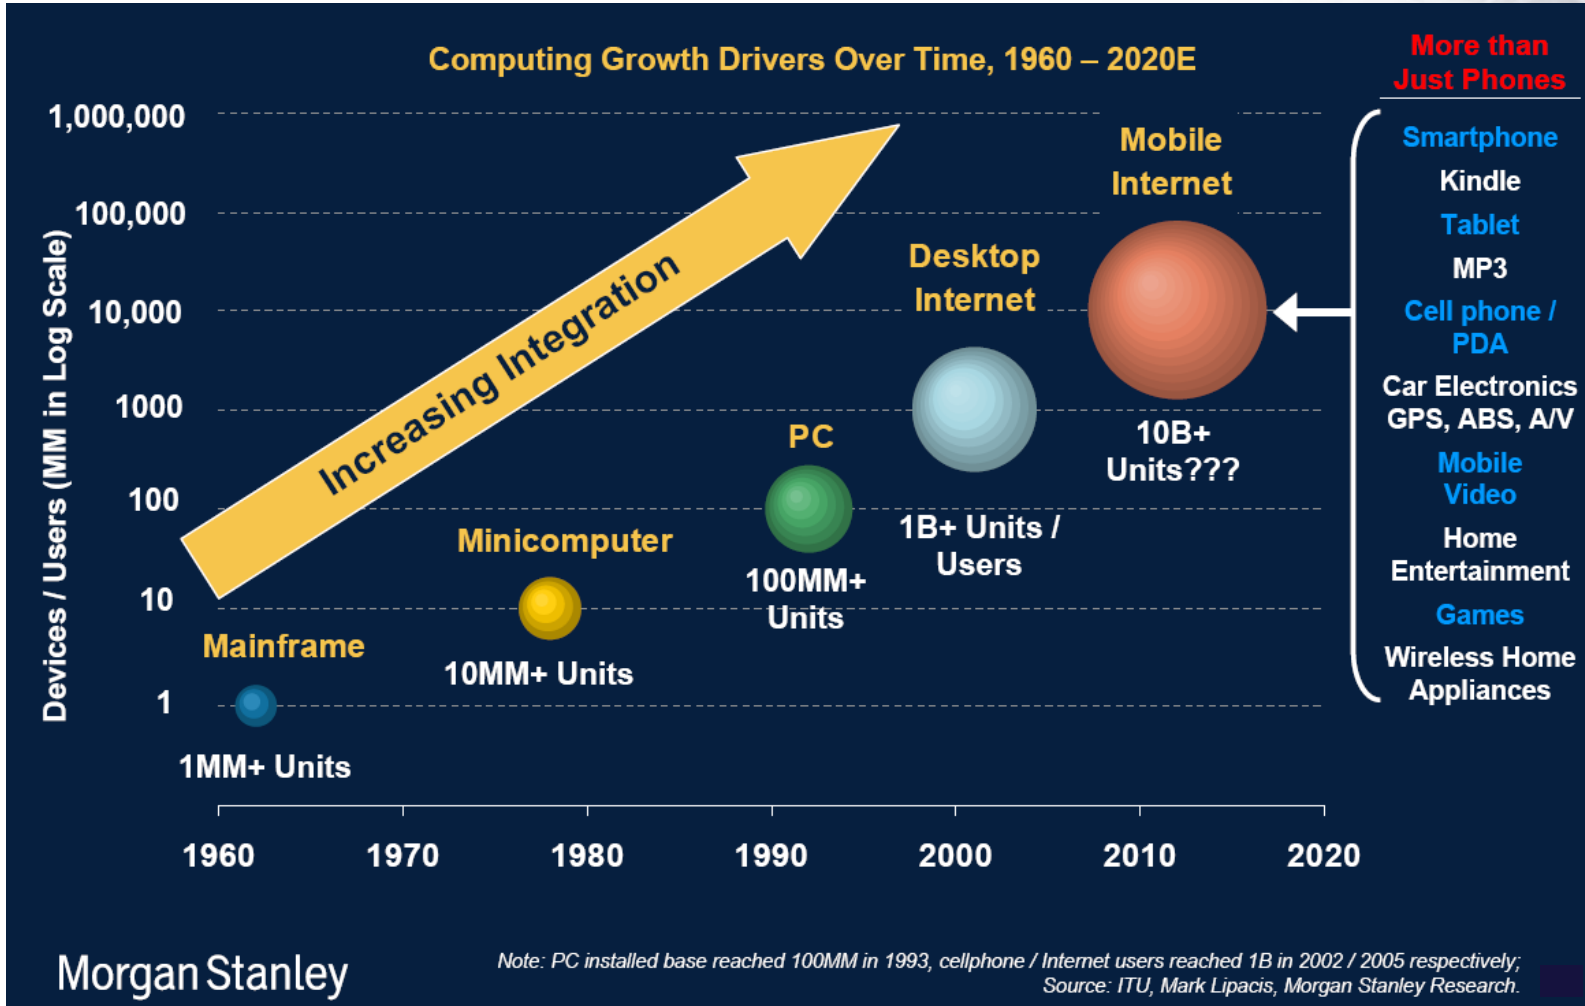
Computing Growth Drivers Over Time, 1960 – 2020E

More than Just Phones

Devices / Users (MM in Log Scale)

1,000,000
100,000
10,000
1000
100
10
1

Increasing Integration

Mainframe
1MM+ Units

Minicomputer
10MM+ Units

PC
100MM+ Units

Desktop Internet
1B+ Units / Users

Mobile Internet
10B+ Units???

Smartphone
Kindle
Tablet
MP3
Cell phone / PDA
Car Electronics GPS, ABS, A/V
Mobile Video
Home Entertainment
Games
Wireless Home Appliances

1960 1970 1980 1990 2000 2010 2020

Morgan Stanley

Note: PC installed base reached 100MM in 1993, cellphone / Internet users reached 1B in 2002 / 2005 respectively; Source: ITU, Mark Lipacis, Morgan Stanley Research.